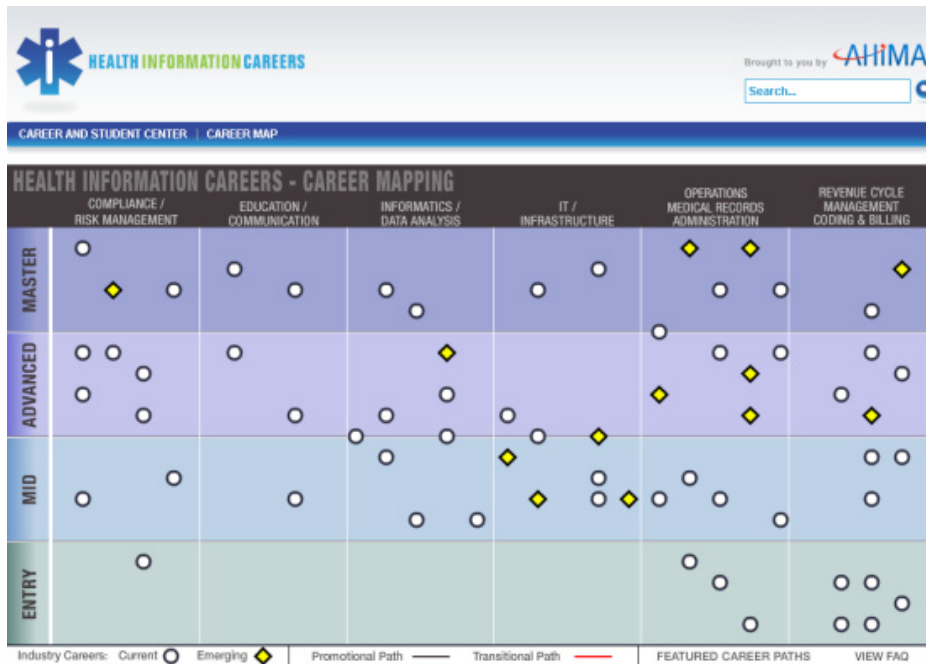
HEALTH INFORMATION CAREERS

Brought to you by AHIMA

Search...

CAREER AND STUDENT CENTER | CAREER MAP

HEALTH INFORMATION CAREERS - CAREER MAPPING

| | COMPLIANCE / RISK MANAGEMENT | EDUCATION / COMMUNICATION | INFORMATICS / DATA ANALYSIS | IT / INFRASTRUCTURE | OPERATIONS MEDICAL RECORDS ADMINISTRATION | REVENUE CYCLE MANAGEMENT CODING & BILLING |
|---|---|---|---|---|---|---|
| MASTER | | | | | | |
| ADVANCED | | | | | | |
| MID | | | | | | |
| ENTRY | | | | | | |

Industry Careers: Current Emerging | Promotional Path Transitional Path | FEATURED CAREER PATHS | VIEW FAQ